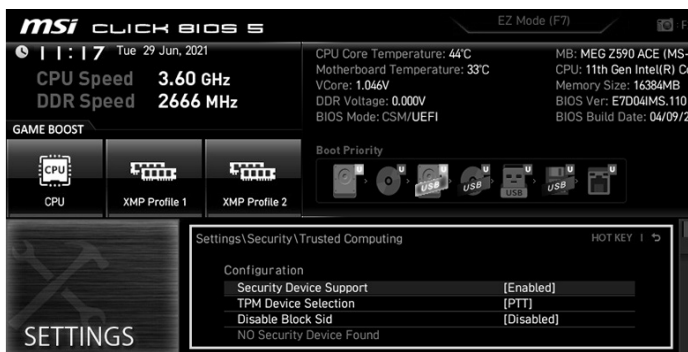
msi CLICK BIOS 5
EZ Mode (F7)
F

11:17 Tue 29 Jun, 2021
CPU Speed 3.60 GHz
DDR Speed 2666 MHz

CPU Core Temperature: 44°C
Motherboard Temperature: 33°C
VCore: 1.046V
DDR Voltage: 0.000V
BIOS Mode: CSM/UEFI

MB: MEG Z590 ACE (MS-
CPU: 11th Gen Intel(R) C
Memory Size: 16384MB
BIOS Ver: E7D04IMS.110
BIOS Build Date: 04/09/2

GAME BOOST

CPU
CPU
XMP Profile 1
XMP Profile 2

Boot Priority
U
U
USB
U
USB
U
USB
U
USB
U

SETTINGS

Settings\Security\Trusted Computing
HOT KEY | ↶

Configuration
| Security Device Support | [Enabled] |
|---|---|
| TPM Device Selection | [PTT] |
| Disable Block Sid | [Disabled] |
| NO Security Device Found | |